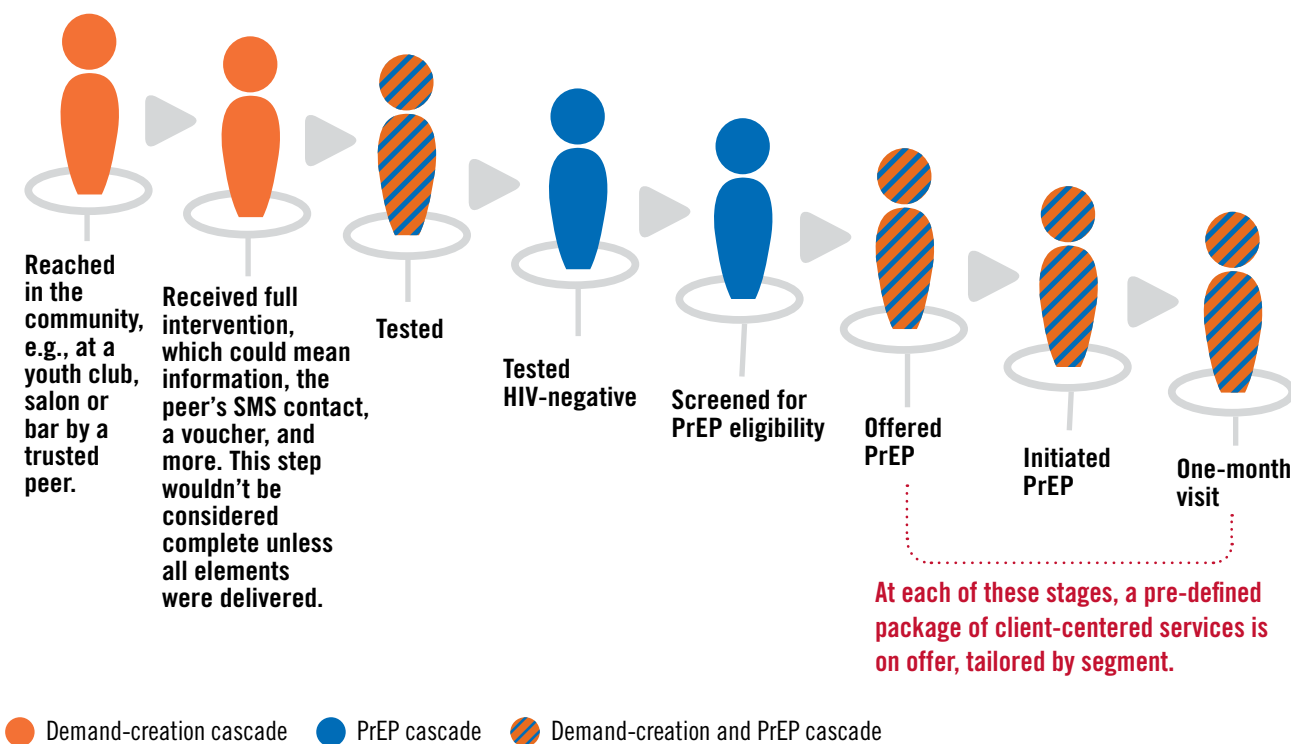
Reached in the community, e.g., at a youth club, salon or bar by a trusted peer.

Received full intervention, which could mean information, the peer's SMS contact, a voucher, and more. This step wouldn't be considered complete unless all elements were delivered.

Tested

Tested HIV-negative

Screened for PrEP eligibility

Offered PrEP

Initiated PrEP

One-month visit

At each of these stages, a pre-defined package of client-centered services is on offer, tailored by segment.

Demand-creation cascade PrEP cascade Demand-creation and PrEP cascade